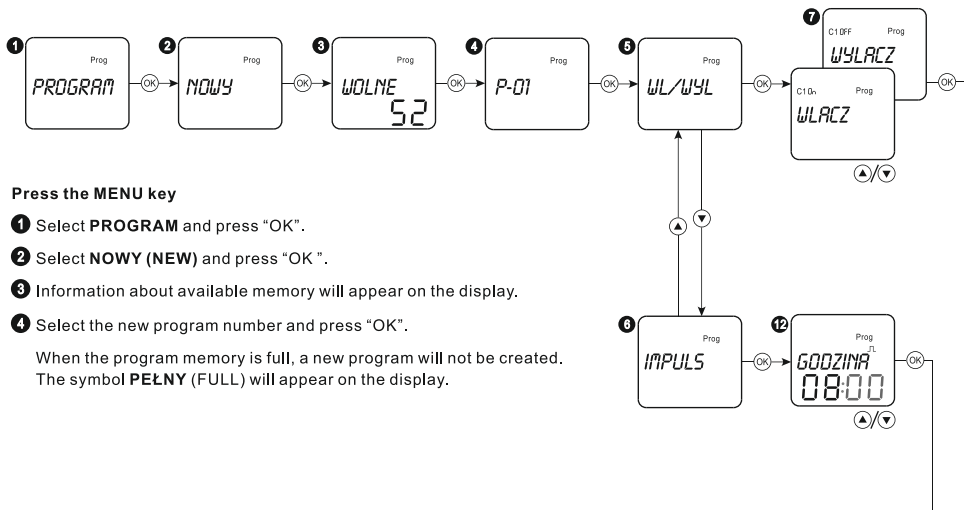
1 Prog PROGRAM OK 2 Prog NOWY OK 3 Prog WOLNE 52 OK 4 Prog P-01 OK 5 Prog WL/WYL OK

7 C1 OFF Prog WYLACZ OK

C1 On Prog WLACZ

▲/▼

▲ ▼

Press the MENU key

1 Select **PROGRAM** and press “OK”.

2 Select **NOWY (NEW)** and press “OK ”.

3 Information about available memory will appear on the display.

4 Select the new program number and press “OK”.

When the program memory is full, a new program will not be created. The symbol **PEŁNY** (FULL) will appear on the display.

6 Prog IMPULS OK 12 Prog GODZINA 08:00 OK

▲/▼